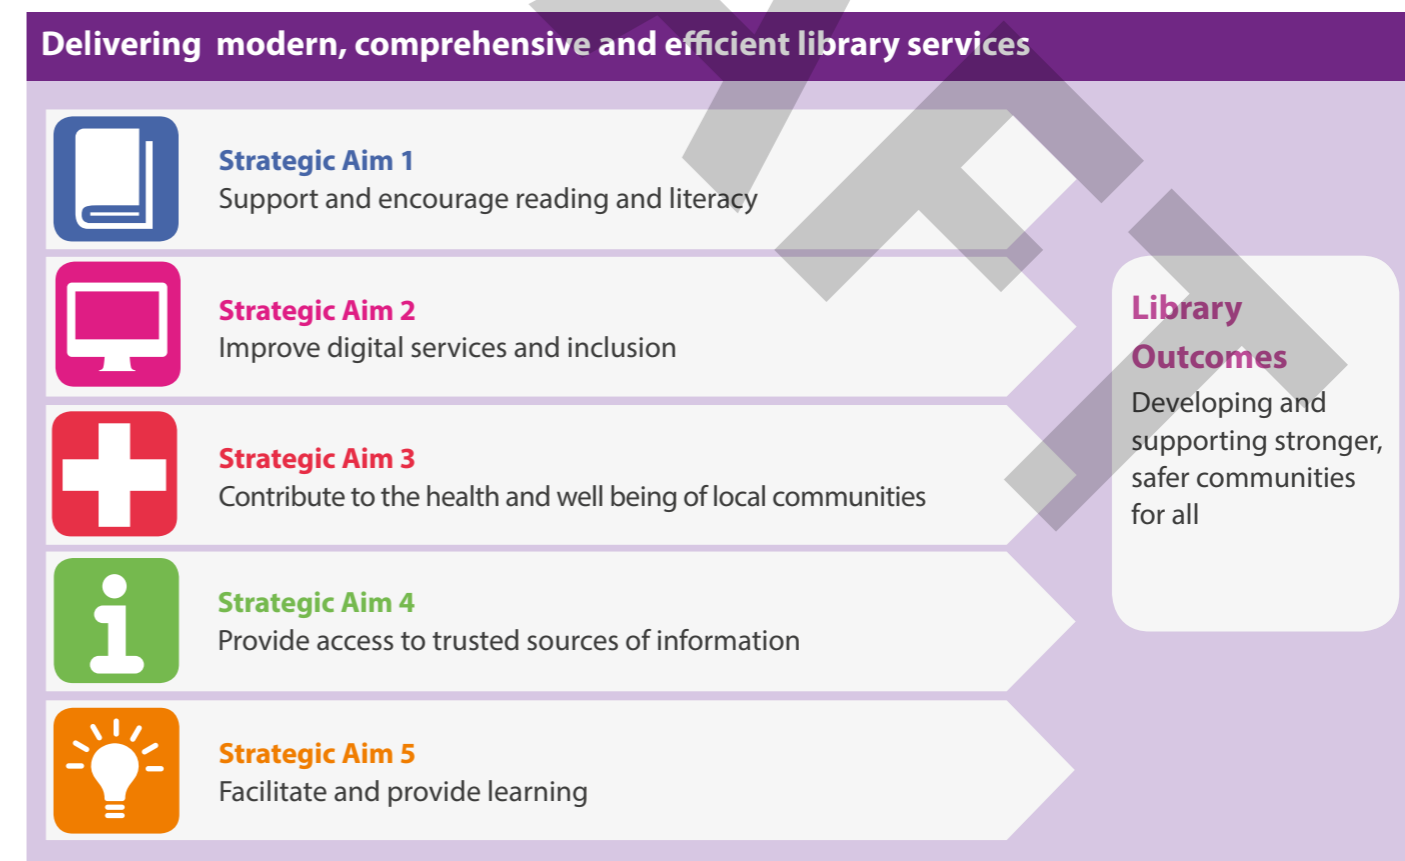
Delivering modern, comprehensive and efficient library services

Strategic Aim 1
Support and encourage reading and literacy

Strategic Aim 2
Improve digital services and inclusion

Strategic Aim 3
Contribute to the health and well being of local communities

Strategic Aim 4
Provide access to trusted sources of information

Strategic Aim 5
Facilitate and provide learning

Library Outcomes
Developing and supporting stronger, safer communities for all